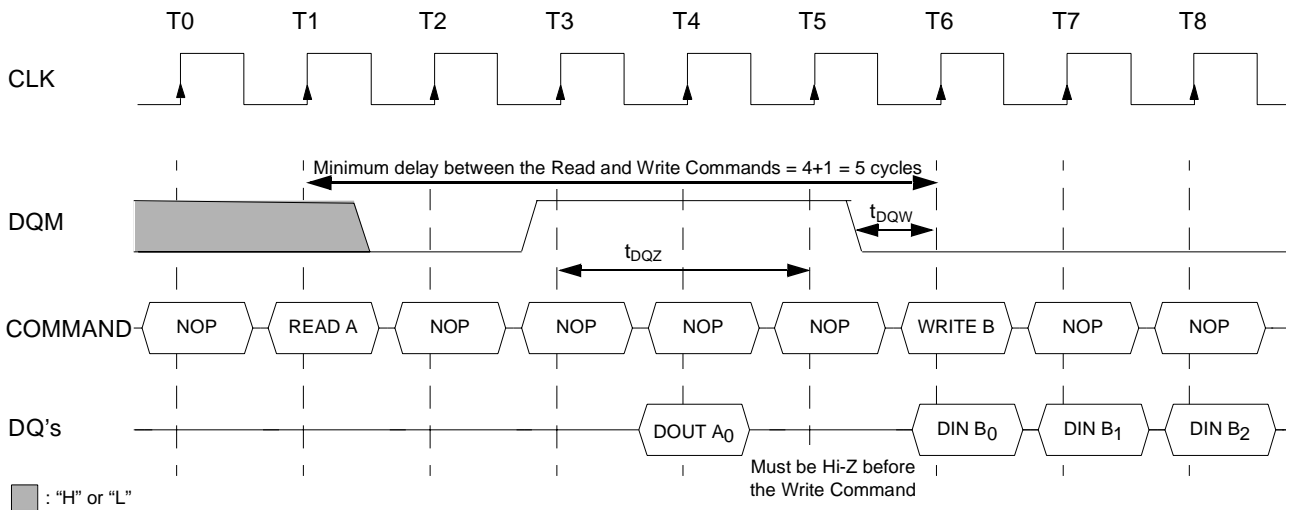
T0 T1 T2 T3 T4 T5 T6 T7 T8

CLK

Minimum delay between the Read and Write Commands = 4+1 = 5 cycles

DQM

$t_{DQW}$

$t_{DQZ}$

COMMAND NOP READ A NOP NOP NOP NOP WRITE B NOP NOP

DQ's DOUT $A_0$ DIN $B_0$ DIN $B_1$ DIN $B_2$

Must be Hi-Z before the Write Command

: "H" or "L"